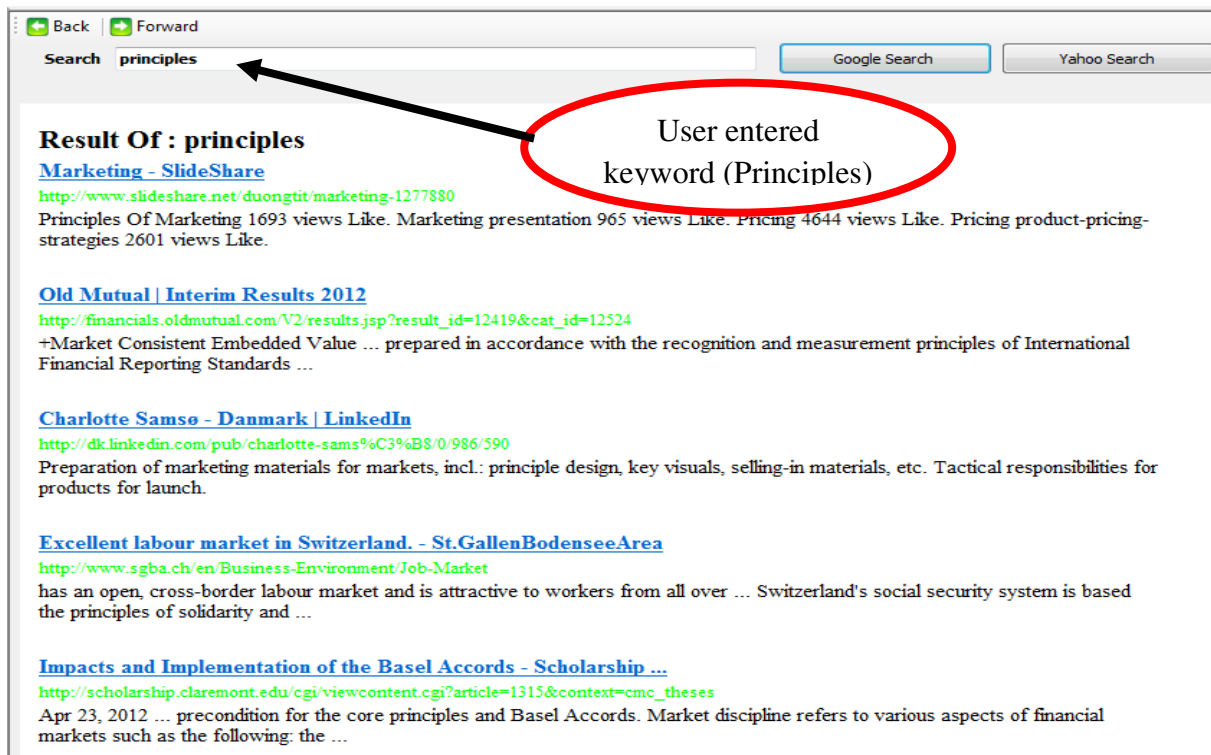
Back Forward

Search principles

Google Search

Yahoo Search

Result Of : principles

User entered keyword (Principles)

Marketing - SlideShare

http://www.slideshare.net/duongtit/marketing-1277880

Principles Of Marketing 1693 views Like. Marketing presentation 965 views Like. Pricing 4644 views Like. Pricing product-pricing-strategies 2601 views Like.

Old Mutual | Interim Results 2012

http://financials.oldmutual.com/V2/results.jsp?result_id=12419&cat_id=12524

+Market Consistent Embedded Value ... prepared in accordance with the recognition and measurement principles of International Financial Reporting Standards ...

Charlotte Samsø - Danmark | LinkedIn

http://dk.linkedin.com/pub/charlotte-sams%C3%B8/0/986/590

Preparation of marketing materials for markets, incl.: principle design, key visuals, selling-in materials, etc. Tactical responsibilities for products for launch.

Excellent labour market in Switzerland. - St.GallenBodenseeArea

http://www.sgba.ch/en/Business-Environment/Job-Market

has an open, cross-border labour market and is attractive to workers from all over ... Switzerland's social security system is based the principles of solidarity and ...

Impacts and Implementation of the Basel Accords - Scholarship ...

http://scholarship.claremont.edu/cgi/viewcontent.cgi?article=1315&context=cmc_theses

Apr 23, 2012 ... precondition for the core principles and Basel Accords. Market discipline refers to various aspects of financial markets such as the following: the ...